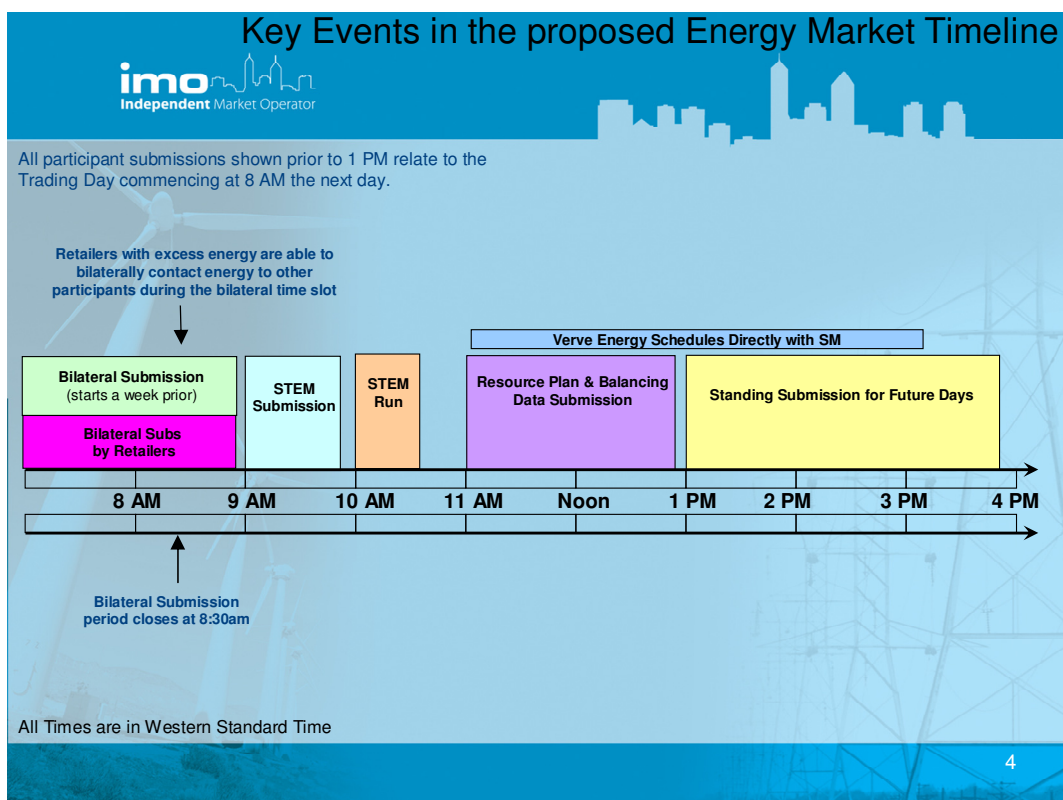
Key Events in the proposed Energy Market Timeline

imo
Independent Market Operator

All participant submissions shown prior to 1 PM relate to the Trading Day commencing at 8 AM the next day.

Retailers with excess energy are able to bilaterally contact energy to other participants during the bilateral time slot

Verve Energy Schedules Directly with SM

Bilateral Submission (starts a week prior)

Bilateral Subs by Retailers

STEM Submission

STEM Run

Resource Plan & Balancing Data Submission

Standing Submission for Future Days

8 AM 9 AM 10 AM 11 AM Noon 1 PM 2 PM 3 PM 4 PM

Bilateral Submission period closes at 8:30am

All Times are in Western Standard Time

4